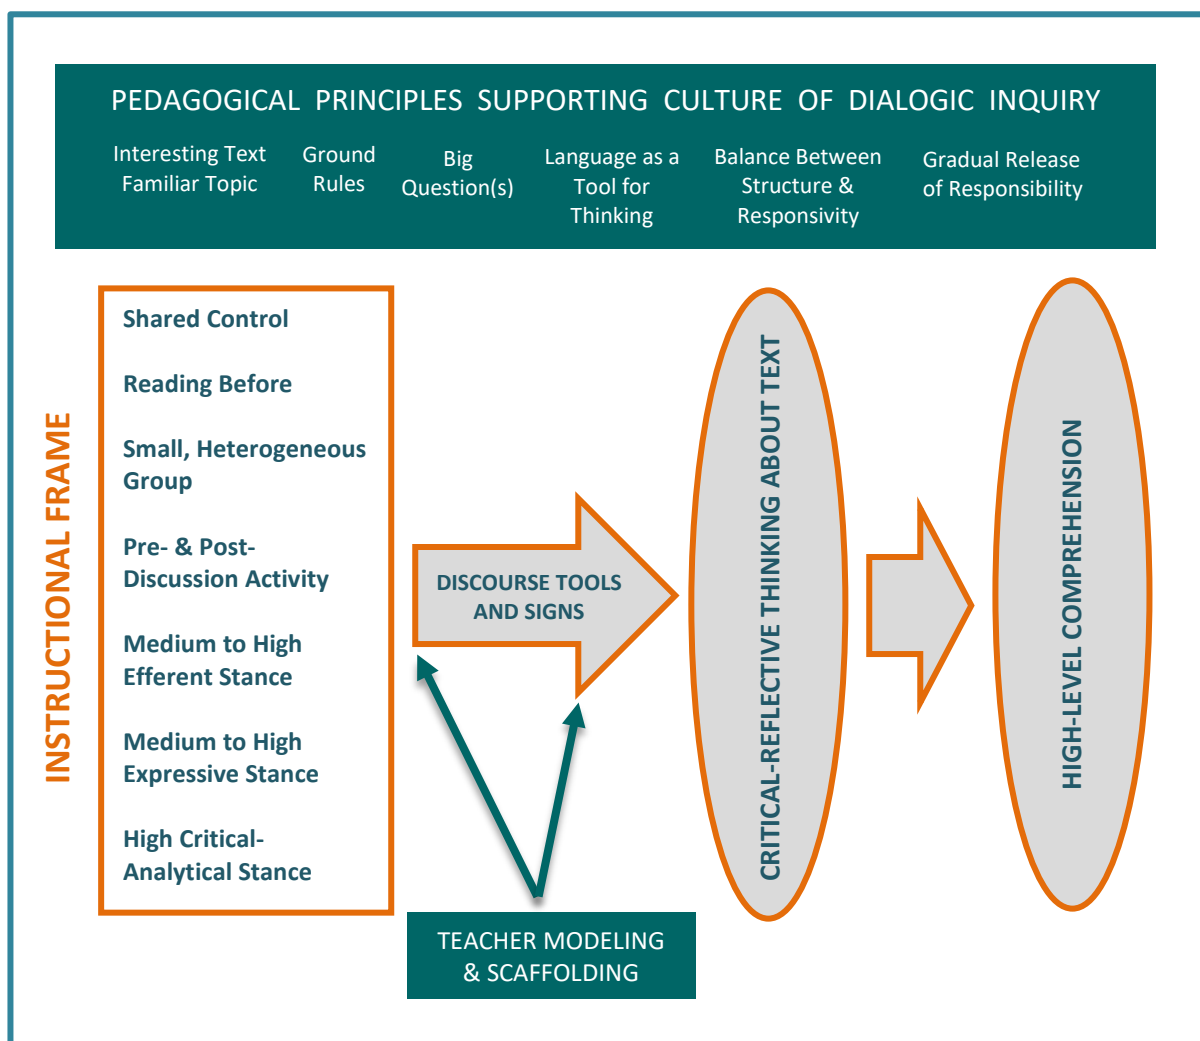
PEDAGOGICAL PRINCIPLES SUPPORTING CULTURE OF DIALOGIC INQUIRY

Interesting Text Familiar Topic

Ground Rules

Big Question(s)

Language as a Tool for Thinking

Balance Between Structure & Responsivity

Gradual Release of Responsibility

INSTRUCTIONAL FRAME

Shared Control

Reading Before

Small, Heterogeneous Group

Pre- & Post-Discussion Activity

Medium to High Efferent Stance

Medium to High Expressive Stance

High Critical-Analytical Stance

DISCOURSE TOOLS AND SIGNS

TEACHER MODELING & SCAFFOLDING

CRITICAL-REFLECTIVE THINKING ABOUT TEXT

HIGH-LEVEL COMPREHENSION